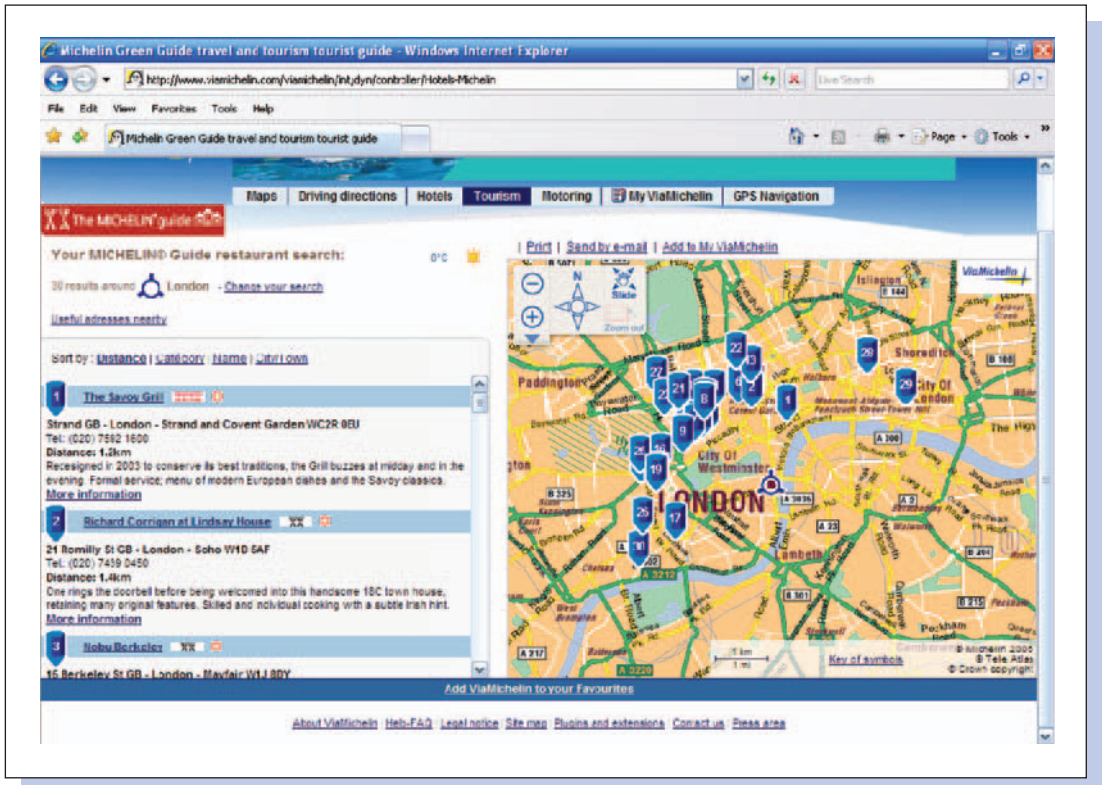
Michelin Green Guide travel and tourism tourist guide - Windows Internet Explorer

http://www.viamichelin.com/viamichelin/int/dyn/controller/Hotels-Michelin

Live Search

File Edit View Favorites Tools Help

Michelin Green Guide travel and tourism tourist guide

Page Tools

Maps | Driving directions | Hotels | Tourism | Motoring | My ViaMichelin | GPS Navigation

The MICHELIN guide

Your MICHELIN® Guide restaurant search:

0°C

30 results around London - Change your search

Useful adresses nearby

Sort by : Distance | Category | Name | City/Town

1 The Savoy Grill

Strand GB - London - Strand and Covent Garden WC2R 0EU
Tel: (020) 7592 1600
Distance: 1.2km
Redesigned in 2003 to conserve its best traditions, the Grill buzzes at midday and in the evening. Formal service; menu of modern European dishes and the Savoy classics.
More information

2 Richard Corrigan at Lindsay House XX

21 Romilly St GB - London - Soho W1D 5AF
Tel: (020) 7439 0450
Distance: 1.4km
One rings the doorbell before being welcomed into this handsome 18C town house, retaining many original features. Skilled and individual cooking with a subtle Irish hint.
More information

3 Nobu Berkeley XX

15 Berkeley St GB - London - Mayfair W1J 8DY

| Print | Send by e-mail | Add to My ViaMichelin

N Slide Zoom out

ViaMichelin

Islington B 144 Shoreditch B 100 Paddington City Of London City Of Westminster LONDON The High A 300 A 3036 A 2 B 325 B 301 B 215 Lambeth A 3212 A 217 A 3220 Peckham

22 13 28 27 21 8 6 1 29 2 9 20 19 25 17 10

1 km 1 mi

Key of symbols

© Michelin 2006 © Tele Atlas © Crown copyright

Add ViaMichelin to your Favourites

About ViaMichelin | Help-FAQ | Legal notice | Site map | Plugins and extensions | Contact us | Press area